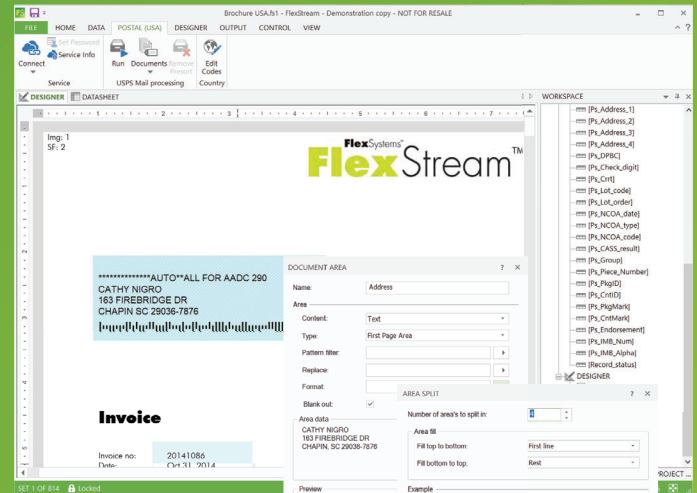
Brochure USA.fs1 - FlexStream - Demonstration copy - NOT FOR RESALE

FILE HOME DATA POSTAL (USA) DESIGNER OUTPUT CONTROL VIEW

Connect
Set Password
Service Info
Service
Run
Documents
Remove Presort
USPS Mail processing
Edit Codes
Country

DESIGNER DATASHEET

Img: 1
SF: 2

FlexSystems
FlexStream™

*************AUTO**ALL FOR AADC 290
CATHY NIGRO
163 FIREBRIDGE DR
CHAPIN SC 29036-7876

Invoice

Invoice no: 20141086
Date: Oct 31, 2014

DOCUMENT AREA
Name: Address
Area
Content: Text
Type: First Page Area
Pattern filter:
Replace:
Format:
Blank out: ✓
Area data
CATHY NIGRO
163 FIREBRIDGE DR
CHAPIN, SC 29036-7876
Preview

AREA SPLIT
Number of area's to split in: 2
Area fill
Fill top to bottom: First line
Fill bottom to top: Rest
Example

WORKSPACE
[Ps_Address_1]
[Ps_Address_2]
[Ps_Address_3]
[Ps_Address_4]
[Ps_DPBC]
[Ps_Check_digit]
[Ps_Crrt]
[Ps_Lot_code]
[Ps_Lot_order]
[Ps_NCOA_date]
[Ps_NCOA_type]
[Ps_NCOA_code]
[Ps_CASS_result]
[Ps_Group]
[Ps_Piece_Number]
[Ps_PkgID]
[Ps_CntID]
[Ps_PkgMark]
[Ps_CntMark]
[Ps_Endorsement]
[Ps_IMB_Num]
[Ps_IMB_Alpha]
[Record_status]
DESIGNER
PROJECT ...

SET 1 OF 814 Locked